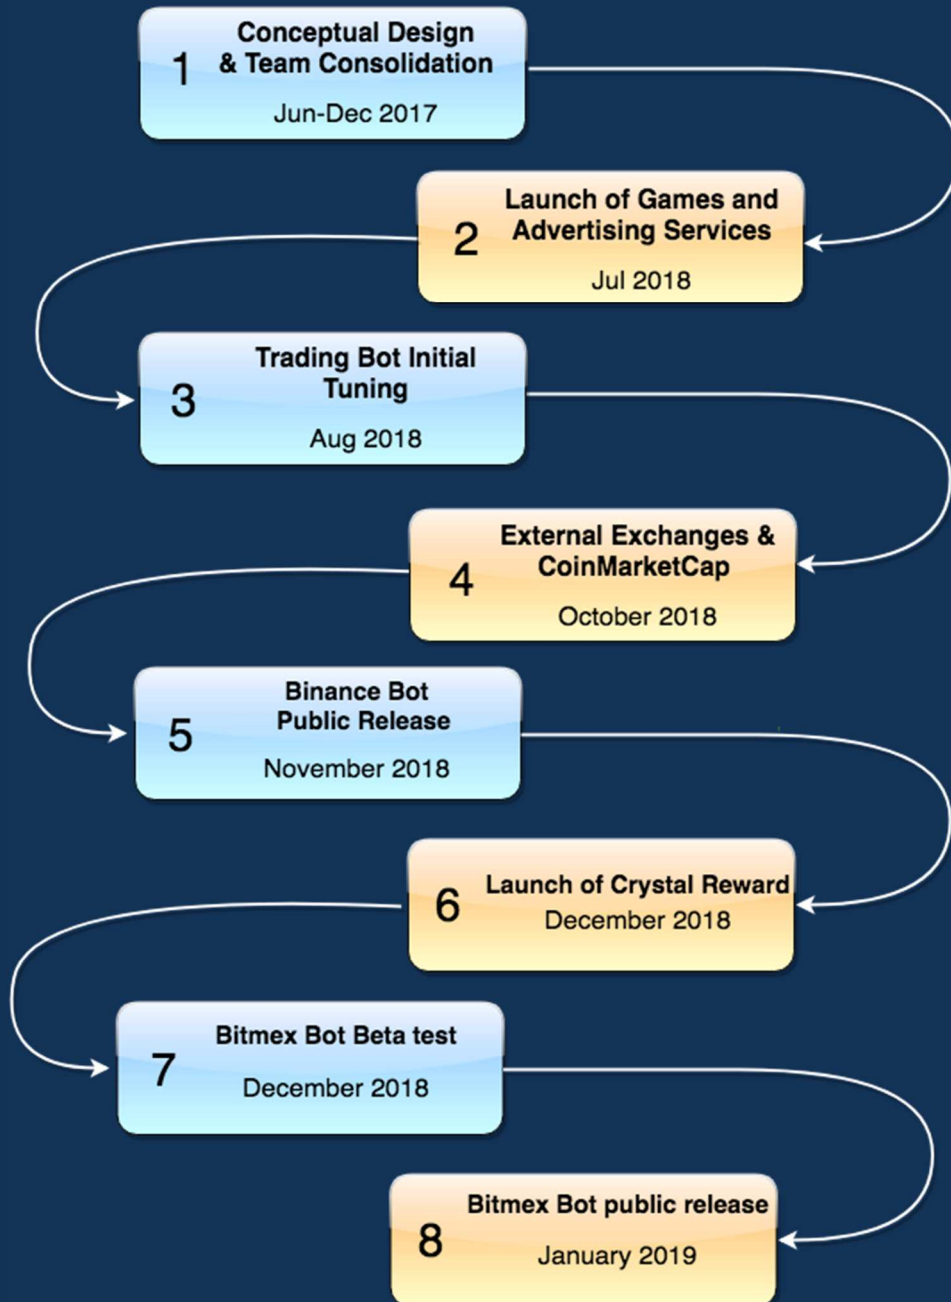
1
Conceptual Design & Team Consolidation
Jun-Dec 2017

2
Launch of Games and Advertising Services
Jul 2018

3
Trading Bot Initial Tuning
Aug 2018

4
External Exchanges & CoinMarketCap
October 2018

5
Binance Bot Public Release
November 2018

6
Launch of Crystal Reward
December 2018

7
Bitmex Bot Beta test
December 2018

8
Bitmex Bot public release
January 2019